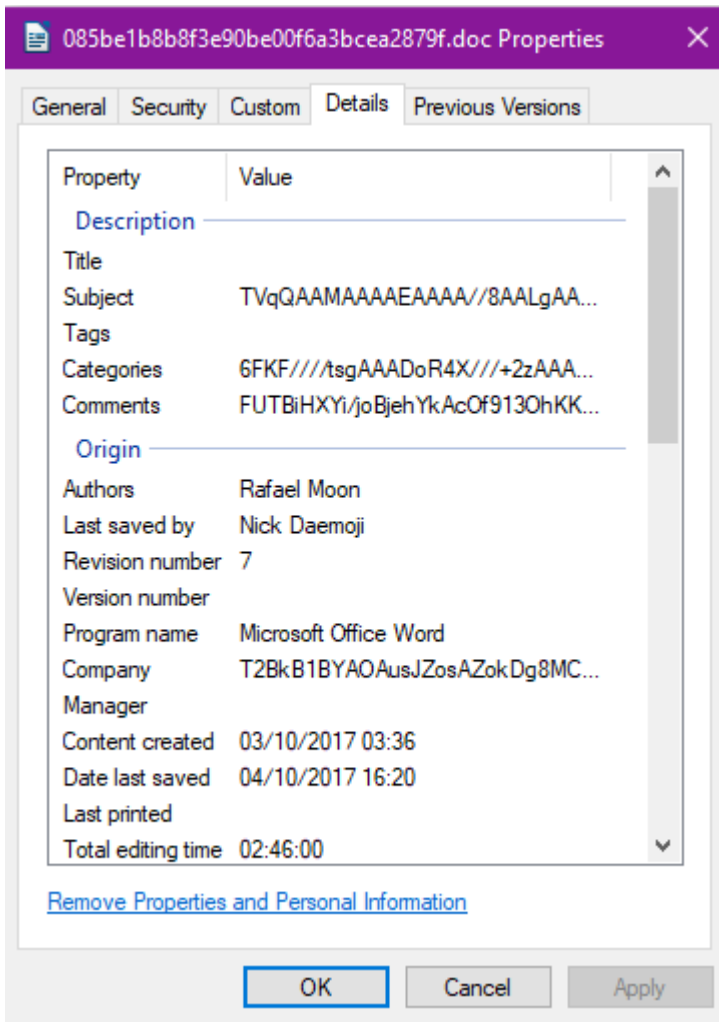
085be1b8b8f3e90be00f6a3bcea2879f.doc Properties

General | Security | Custom | Details | Previous Versions

| Property | Value |
|---|---|
| **Description** | |
| Title | |
| Subject | TVqQAAMAAAAEAAAA//8AALgAA... |
| Tags | |
| Categories | 6FKF////tsgAAADoR4X///+2zAAA... |
| Comments | FUTBiHXYi/joBjehYkAcOf913OhKK... |
| **Origin** | |
| Authors | Rafael Moon |
| Last saved by | Nick Daemoji |
| Revision number | 7 |
| Version number | |
| Program name | Microsoft Office Word |
| Company | T2BkB1BYAOAusJZosAZokDg8MC... |
| Manager | |
| Content created | 03/10/2017 03:36 |
| Date last saved | 04/10/2017 16:20 |
| Last printed | |
| Total editing time | 02:46:00 |

Remove Properties and Personal Information

OK | Cancel | Apply